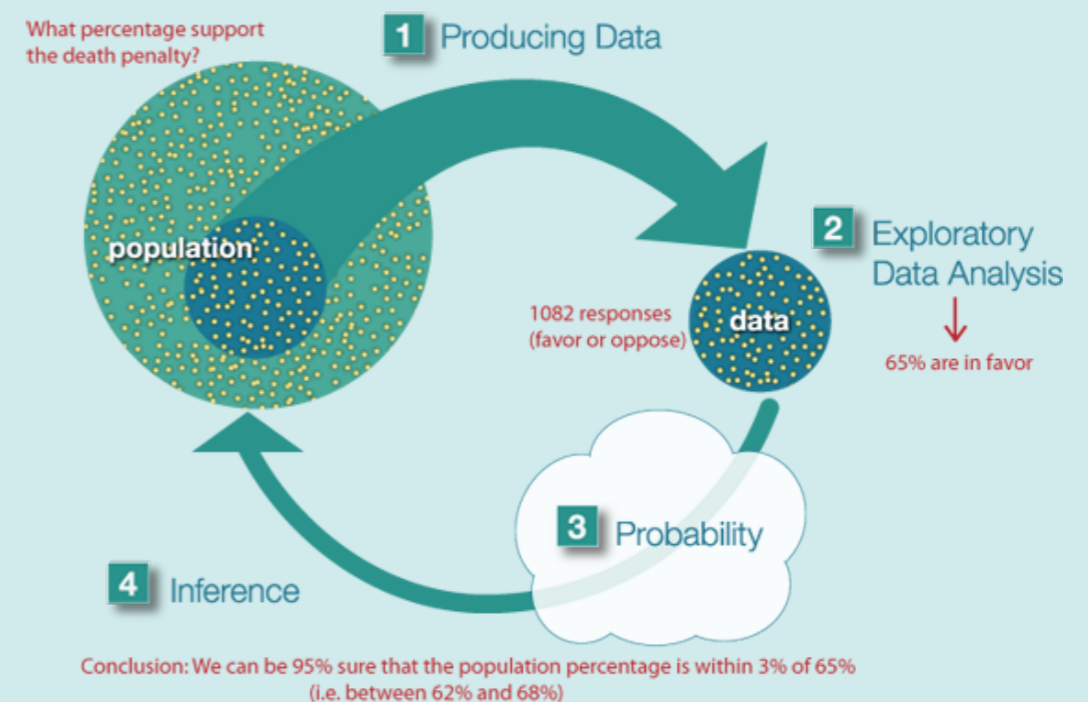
What percentage support the death penalty?

1 Producing Data

population

2 Exploratory Data Analysis

1082 responses (favor or oppose)

data

65% are in favor

3 Probability

4 Inference

Conclusion: We can be 95% sure that the population percentage is within 3% of 65% (i.e. between 62% and 68%)